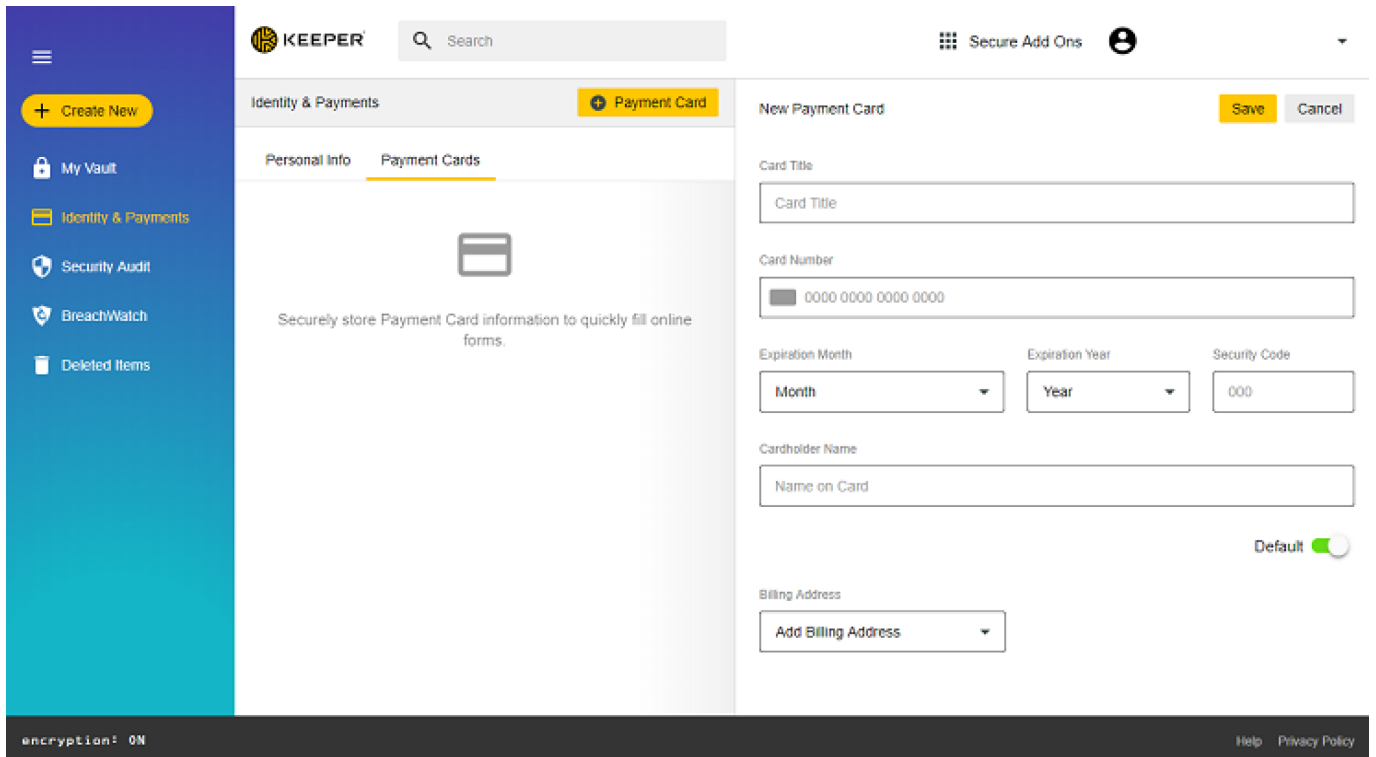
Create New

My Vault

Identity & Payments

Security Audit

BreachWatch

Deleted Items

KEEPER

Search

Secure Add Ons

Identity & Payments

Payment Card

Personal Info

Payment Cards

Securely store Payment Card information to quickly fill online forms.

New Payment Card

Save

Cancel

Card Title

Card Title

Card Number

0000 0000 0000 0000

Expiration Month

Month

Expiration Year

Year

Security Code

000

Cardholder Name

Name on Card

Default

Billing Address

Add Billing Address

encryption: ON

Help

Privacy Policy